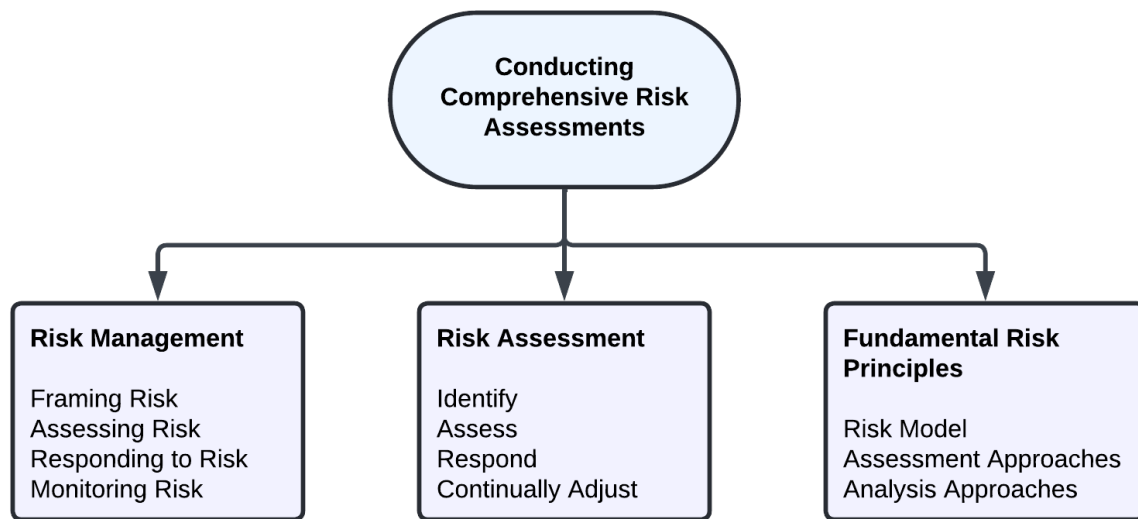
Conducting Comprehensive Risk Assessments

Risk Management

Framing Risk
Assessing Risk
Responding to Risk
Monitoring Risk

Risk Assessment

Identify
Assess
Respond
Continually Adjust

Fundamental Risk Principles

Risk Model
Assessment Approaches
Analysis Approaches